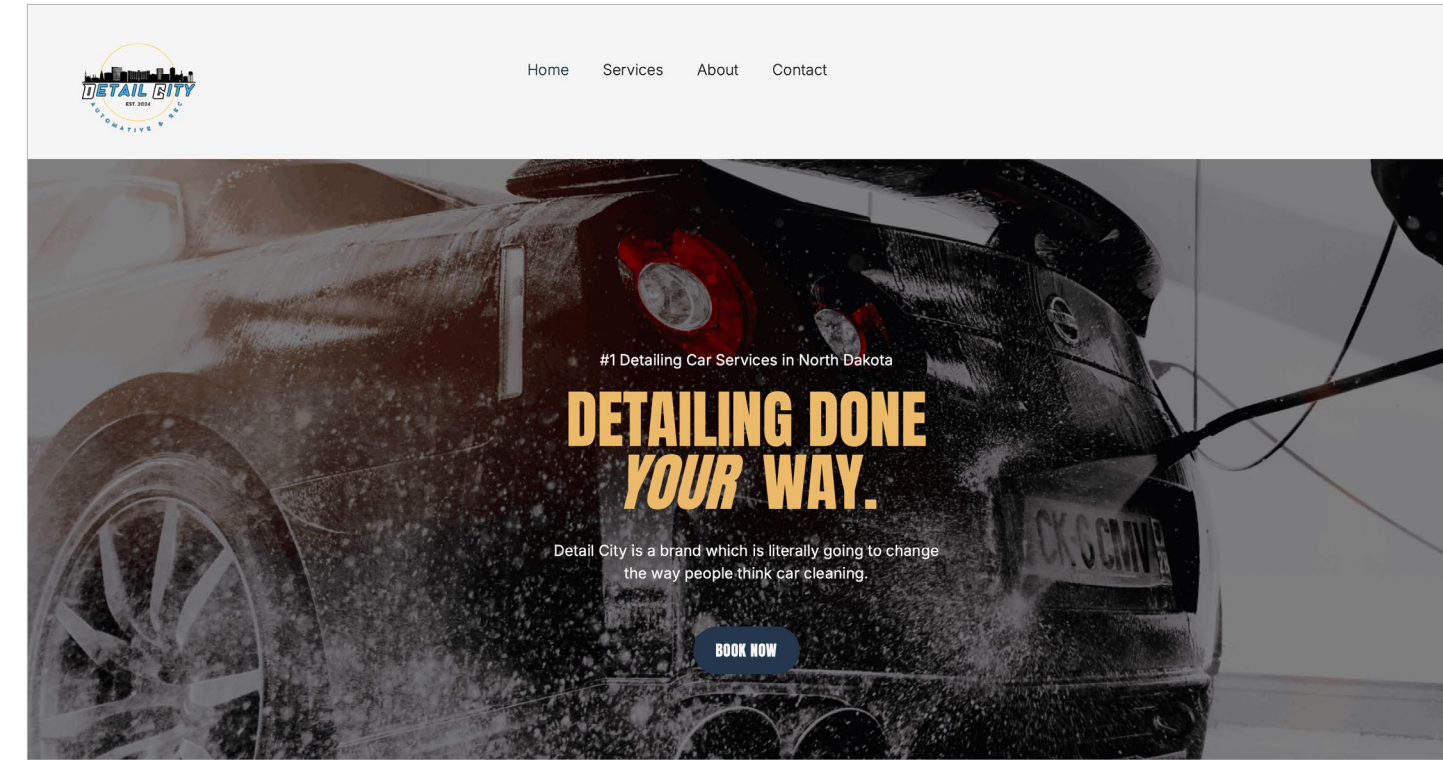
DETAIL CITY
EST. 2024
AUTOMATIVE & REC

Home Services About Contact

#1 Detailing Car Services in North Dakota

DETAILING DONE *YOUR* WAY.

Detail City is a brand which is literally going to change the way people think car cleaning.

BOOK NOW

CK 6 CMV